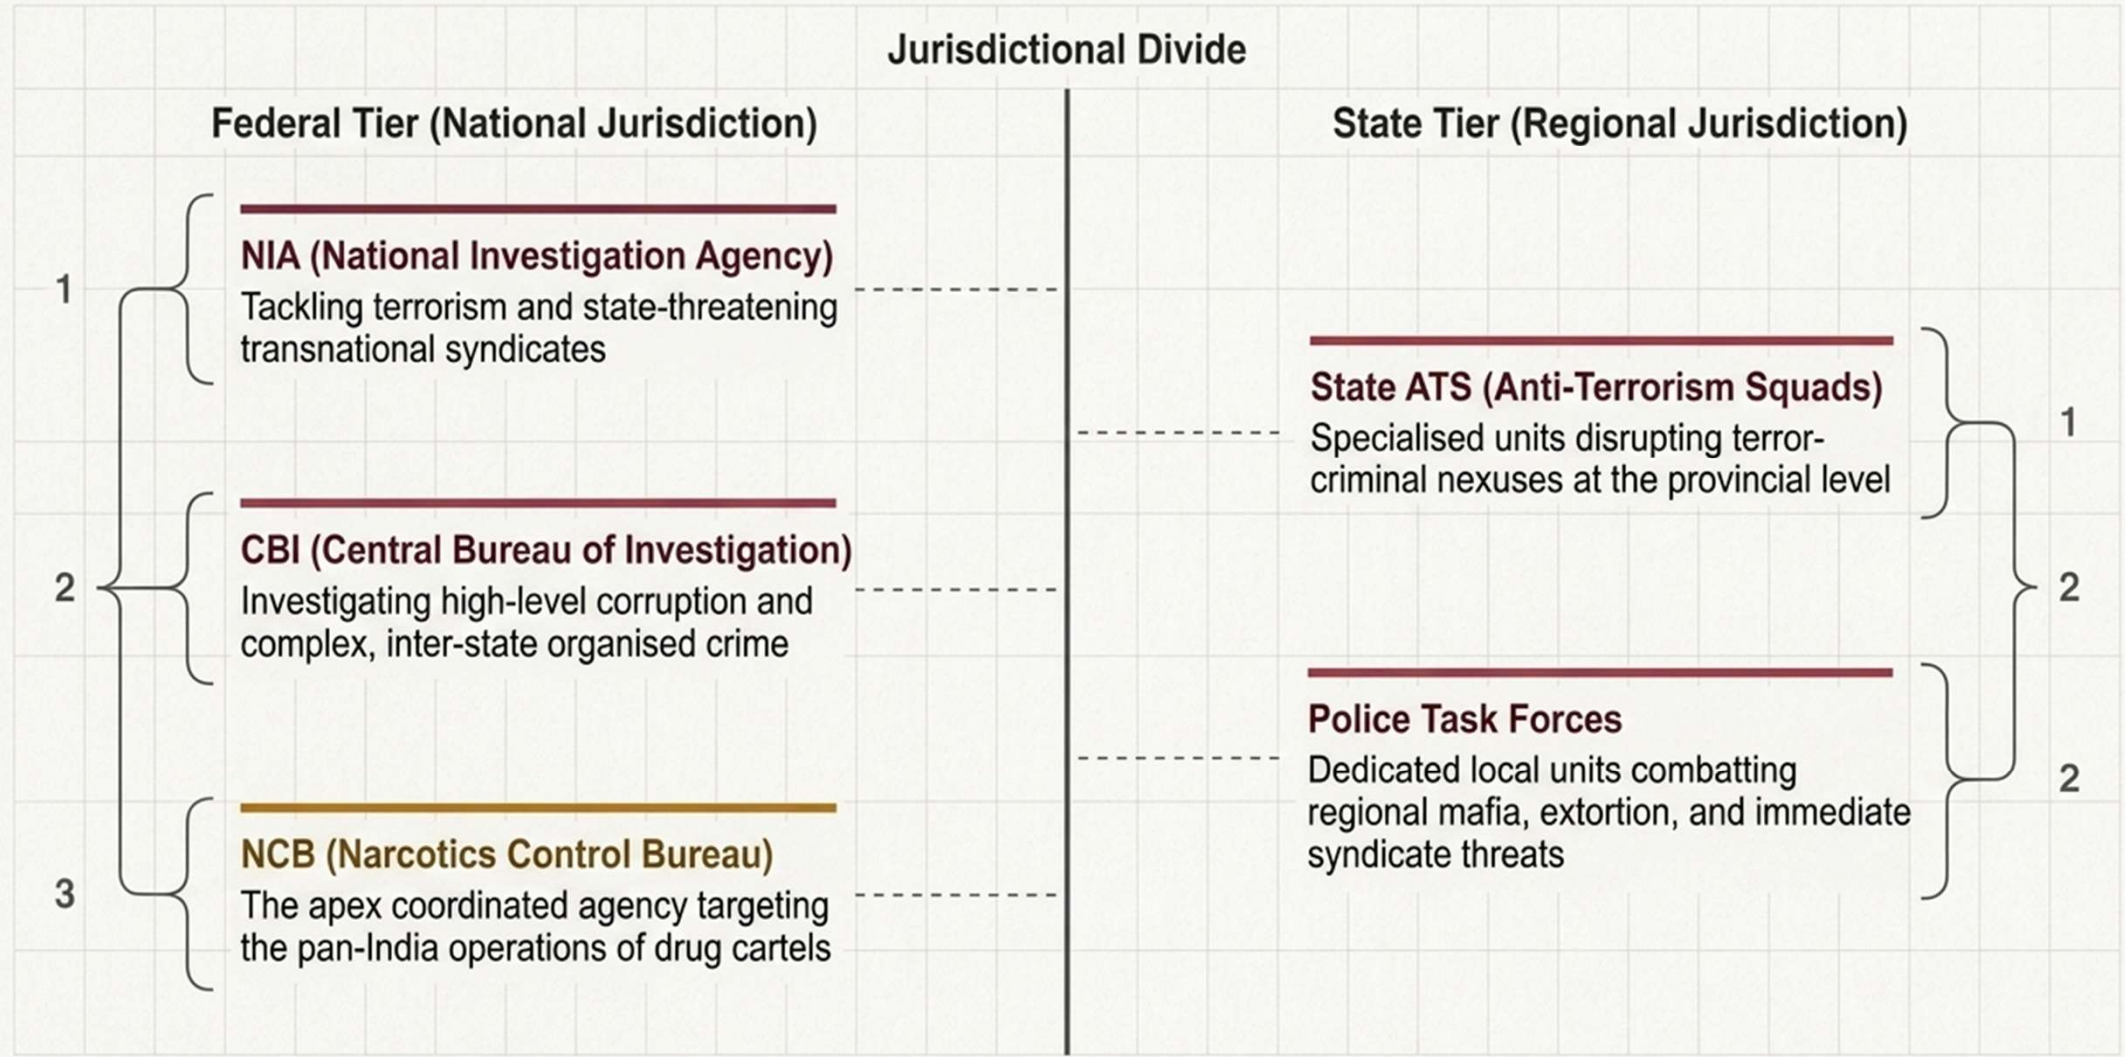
Jurisdictional Divide

Federal Tier (National Jurisdiction)

1

NIA (National Investigation Agency)
Tackling terrorism and state-threatening transnational syndicates

2

CBI (Central Bureau of Investigation)
Investigating high-level corruption and complex, inter-state organised crime

3

NCB (Narcotics Control Bureau)
The apex coordinated agency targeting the pan-India operations of drug cartels

State Tier (Regional Jurisdiction)

State ATS (Anti-Terrorism Squads)
Specialised units disrupting terror-criminal nexuses at the provincial level

1

2

Police Task Forces
Dedicated local units combatting regional mafia, extortion, and immediate syndicate threats

2